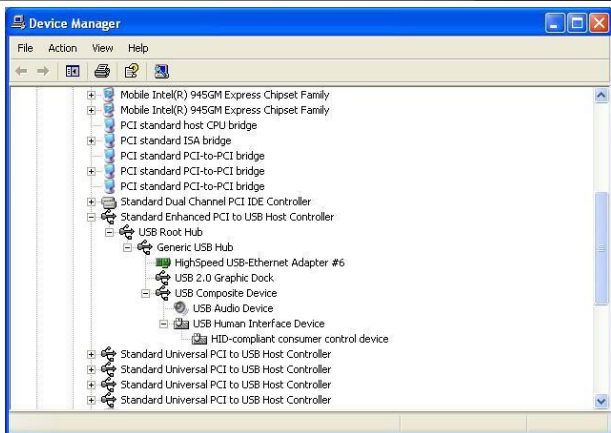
Device Manager

File Action View Help

Mobile Intel(R) 945GM Express Chipset Family
Mobile Intel(R) 945GM Express Chipset Family
PCI standard host CPU bridge
PCI standard ISA bridge
PCI standard PCI-to-PCI bridge
PCI standard PCI-to-PCI bridge
PCI standard PCI-to-PCI bridge
Standard Dual Channel PCI IDE Controller
Standard Enhanced PCI to USB Host Controller
USB Root Hub
Generic USB Hub
HighSpeed USB-Ethernet Adapter #6
USB 2.0 Graphic Dock
USB Composite Device
USB Audio Device
USB Human Interface Device
HID-compliant consumer control device
Standard Universal PCI to USB Host Controller
Standard Universal PCI to USB Host Controller
Standard Universal PCI to USB Host Controller
Standard Universal PCI to USB Host Controller